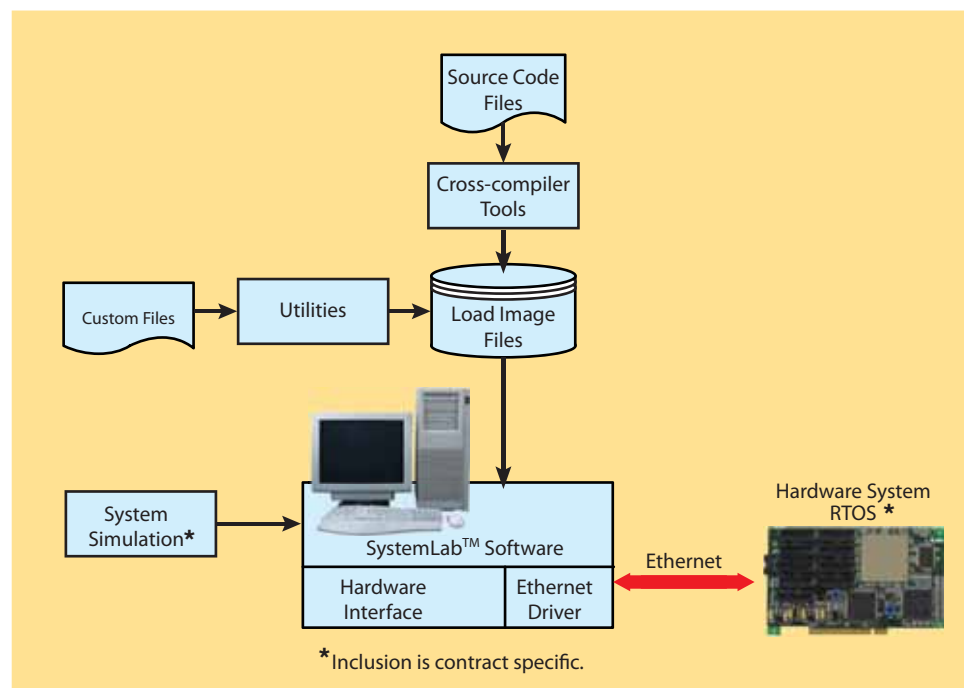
Source Code Files

Cross-compiler Tools

Custom Files

Utilities

Load Image Files

System Simulation*

SystemLab$^{TM}$ Software

Hardware Interface

Ethernet Driver

Ethernet

Hardware System RTOS *

*Inclusion is contract specific.